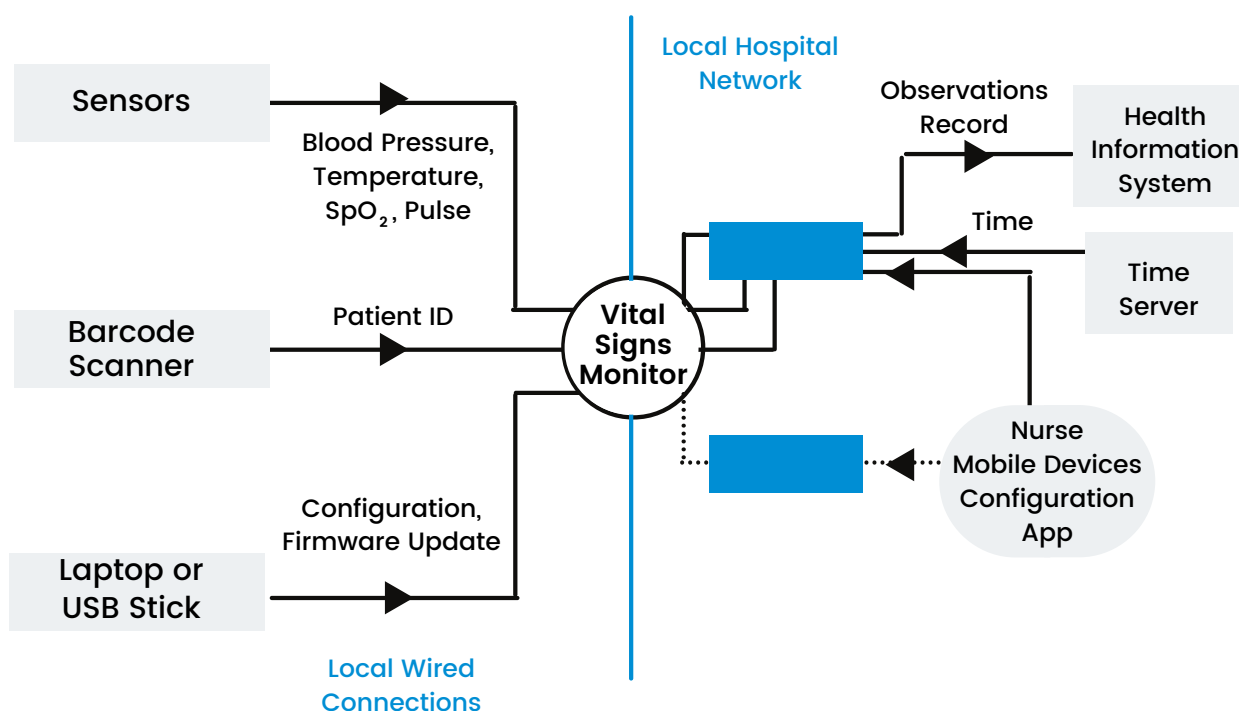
Sensors

Blood Pressure, Temperature, $SpO_2$, Pulse

Barcode Scanner

Patient ID

Laptop or USB Stick

Configuration, Firmware Update

Local Wired Connections

Local Hospital Network

Vital Signs Monitor

Observations Record

Health Information System

Time

Time Server

Nurse Mobile Devices Configuration App